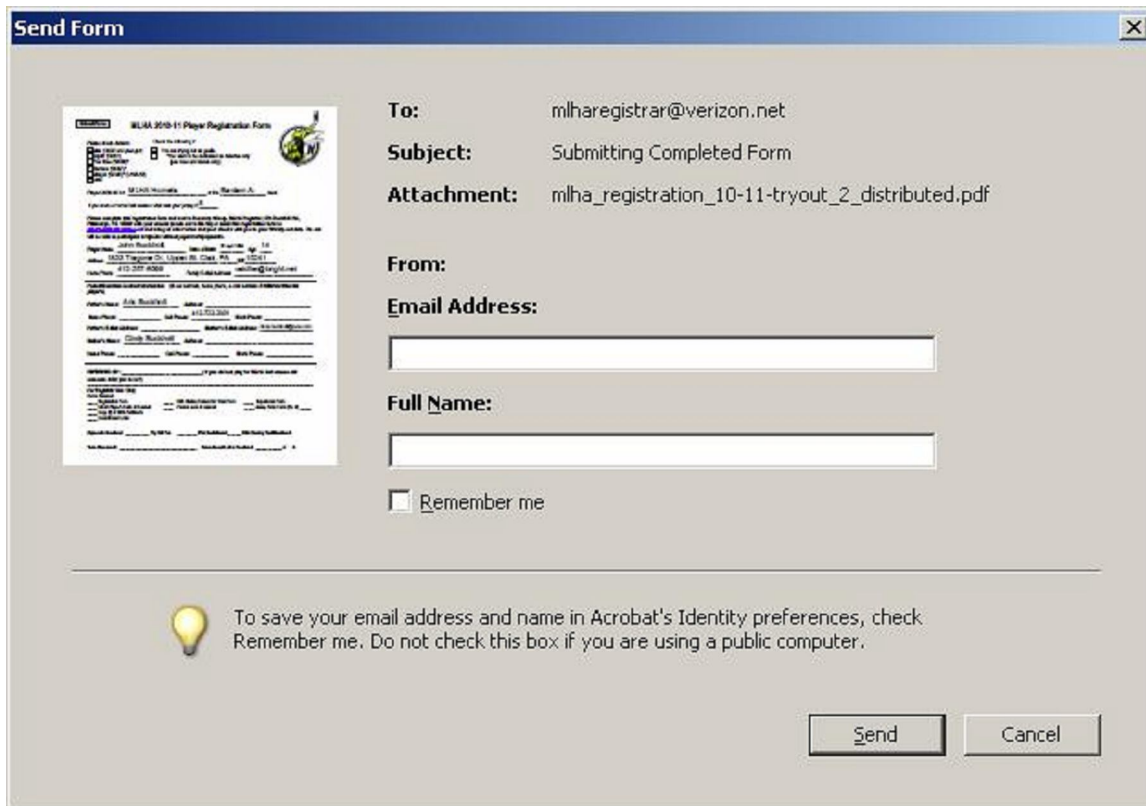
Send Form

MLHA 2010-11 Player Registration Form

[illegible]

To: mlharegistrar@verizon.net

Subject: Submitting Completed Form

Attachment: mlha_registration_10-11-tryout_2_distributed.pdf

From:

Email Address:

Full Name:

Remember me

To save your email address and name in Acrobat's Identity preferences, check Remember me. Do not check this box if you are using a public computer.

Send

Cancel